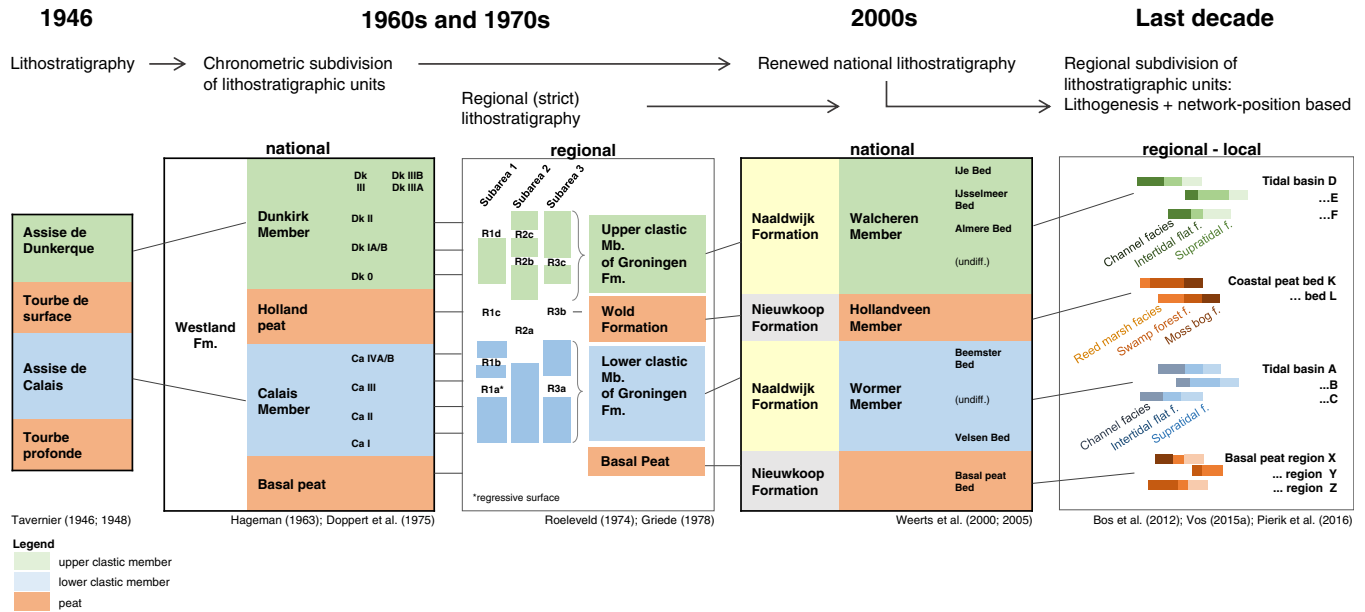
1946

1960s and 1970s

2000s

Last decade

Lithostratigraphy

Chronometric subdivision of lithostratigraphic units

Renewed national lithostratigraphy

Regional subdivision of lithostratigraphic units: Lithogenesis + network-position based

Regional (strict) lithostratigraphy

Assise de Dunkerque

Tourbe de surface

Assise de Calais

Tourbe profonde

Tavernier (1946; 1948)

national

Westland Fm.

Dunkirk Member

Dk III

Dk IIIB

Dk IIIA

Dk II

Dk IA/B

Dk 0

Holland peat

Calais Member

Ca IVA/B

Ca III

Ca II

Ca I

Basal peat

Hageman (1963); Doppert et al. (1975)

regional

Subarea 1

Subarea 2

Subarea 3

R1d

R2c

R2b

R3c

R1c

R3b

R2a

R1b

R1a*

R3a

Upper clastic Mb. of Groningen Fm.

Wold Formation

Lower clastic Mb. of Groningen Fm.

Basal Peat

*regressive surface

Roeleveld (1974); Griede (1978)

national

Naaldwijk Formation

Walcheren Member

IJe Bed

IJsselmeer Bed

Almere Bed

(undiff.)

Nieuwkoop Formation

Hollandveen Member

Naaldwijk Formation

Wormer Member

Beemster Bed

(undiff.)

Velsen Bed

Nieuwkoop Formation

Basal peat Bed

Weerts et al. (2000; 2005)

regional - local

Tidal basin D

...E

...F

Channel facies

Intertidal flat f.

Supratidal f.

Coastal peat bed K

... bed L

Reed marsh facies

Swamp forest f.

Moss bog f.

Tidal basin A

...B

...C

Channel facies

Intertidal flat f.

Supratidal f.

Basal peat region X

... region Y

... region Z

Bos et al. (2012); Vos (2015a); Pierik et al. (2016)

Legend

upper clastic member

lower clastic member

peat